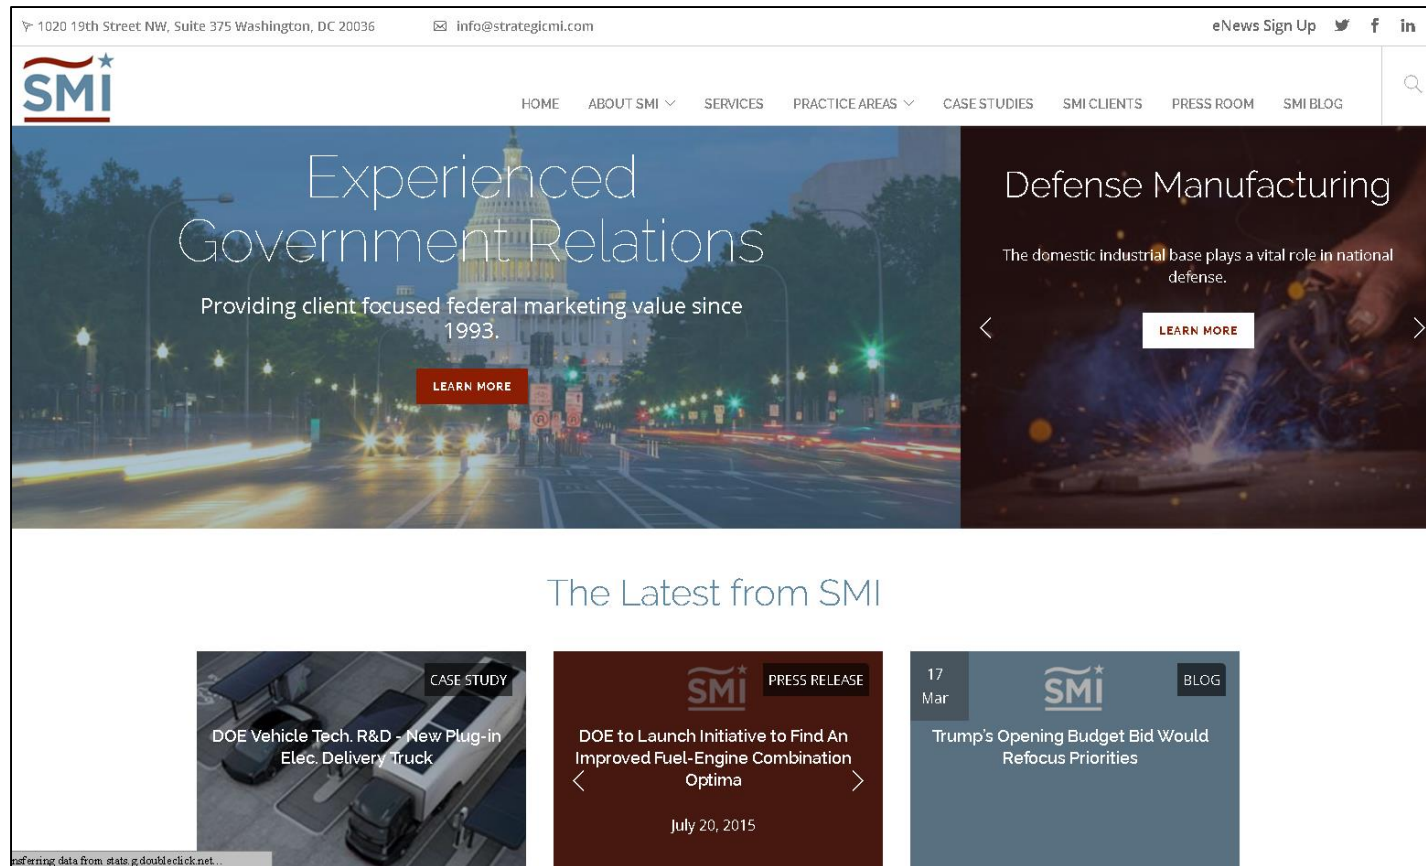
1020 19th Street NW, Suite 375 Washington, DC 20036 info@strategicmi.com eNews Sign Up

SMI

HOME ABOUT SMI SERVICES PRACTICE AREAS CASE STUDIES SMI CLIENTS PRESS ROOM SMI BLOG

Experienced Government Relations

Providing client focused federal marketing value since 1993.

LEARN MORE

Defense Manufacturing

The domestic industrial base plays a vital role in national defense.

LEARN MORE

The Latest from SMI

CASE STUDY

DOE Vehicle Tech. R&D - New Plug-in Elec. Delivery Truck

SMI PRESS RELEASE

DOE to Launch Initiative to Find An Improved Fuel-Engine Combination Optima

July 20, 2015

17 Mar

SMI BLOG

Trump's Opening Budget Bid Would Refocus Priorities

nsferring data from stats.g.doubleclick.net...